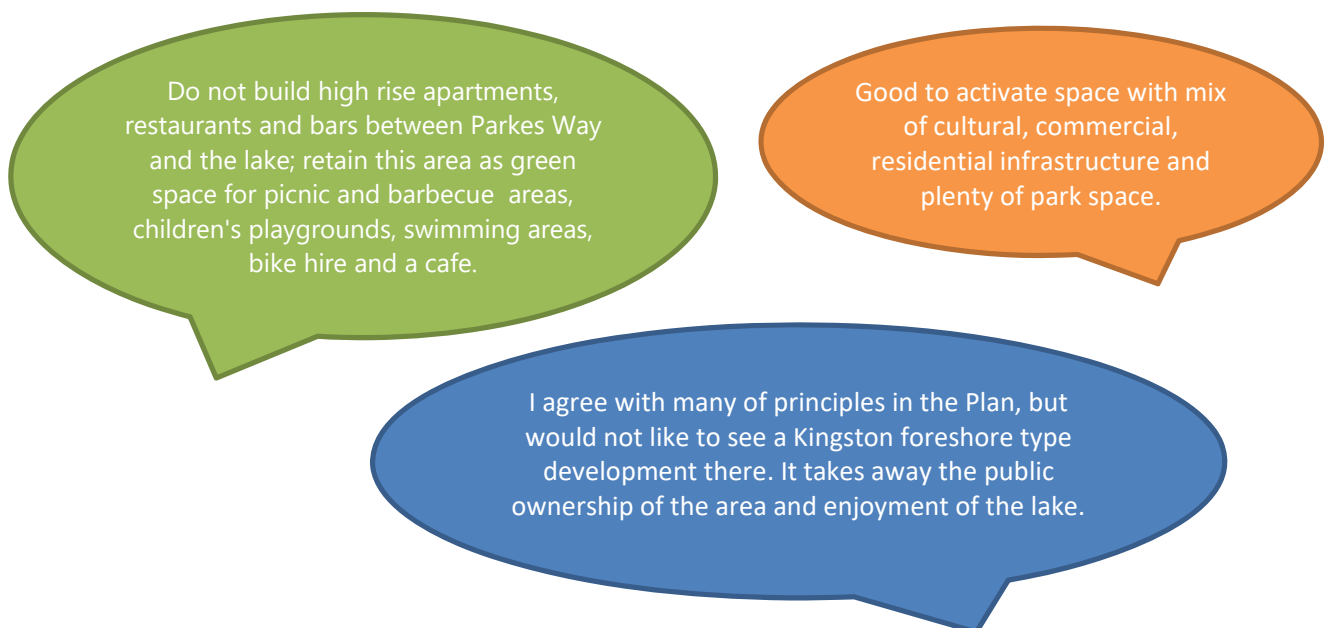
Do not build high rise apartments, restaurants and bars between Parkes Way and the lake; retain this area as green space for picnic and barbecue areas, children's playgrounds, swimming areas, bike hire and a cafe.

Good to activate space with mix of cultural, commercial, residential infrastructure and plenty of park space.

I agree with many of principles in the Plan, but would not like to see a Kingston foreshore type development there. It takes away the public ownership of the area and enjoyment of the lake.